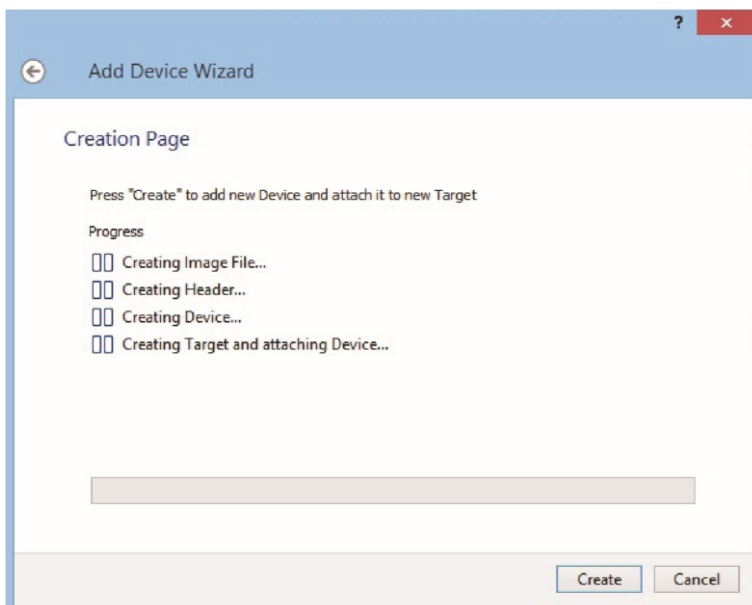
?

Add Device Wizard

Creation Page

Press "Create" to add new Device and attach it to new Target

Progress

Creating Image File...

Creating Header...

Creating Device...

Creating Target and attaching Device...

Create Cancel